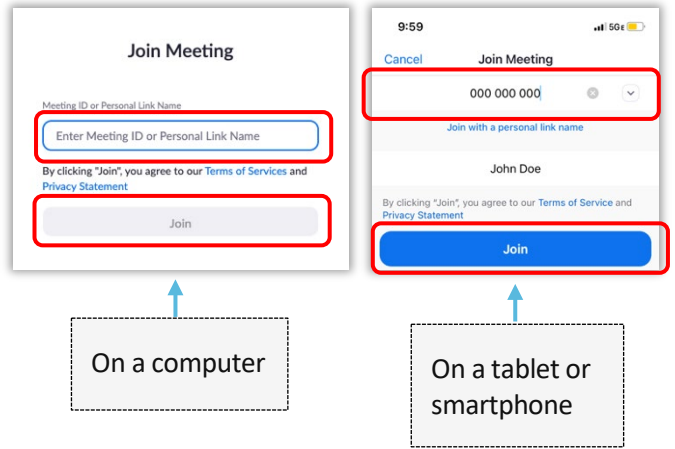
Join Meeting

Meeting ID or Personal Link Name

Enter Meeting ID or Personal Link Name

By clicking "Join", you agree to our Terms of Services and Privacy Statement

Join

On a computer

9:59

5G

Cancel Join Meeting

000 000 000

Join with a personal link name

John Doe

By clicking "Join", you agree to our Terms of Service and Privacy Statement

Join

On a tablet or smartphone